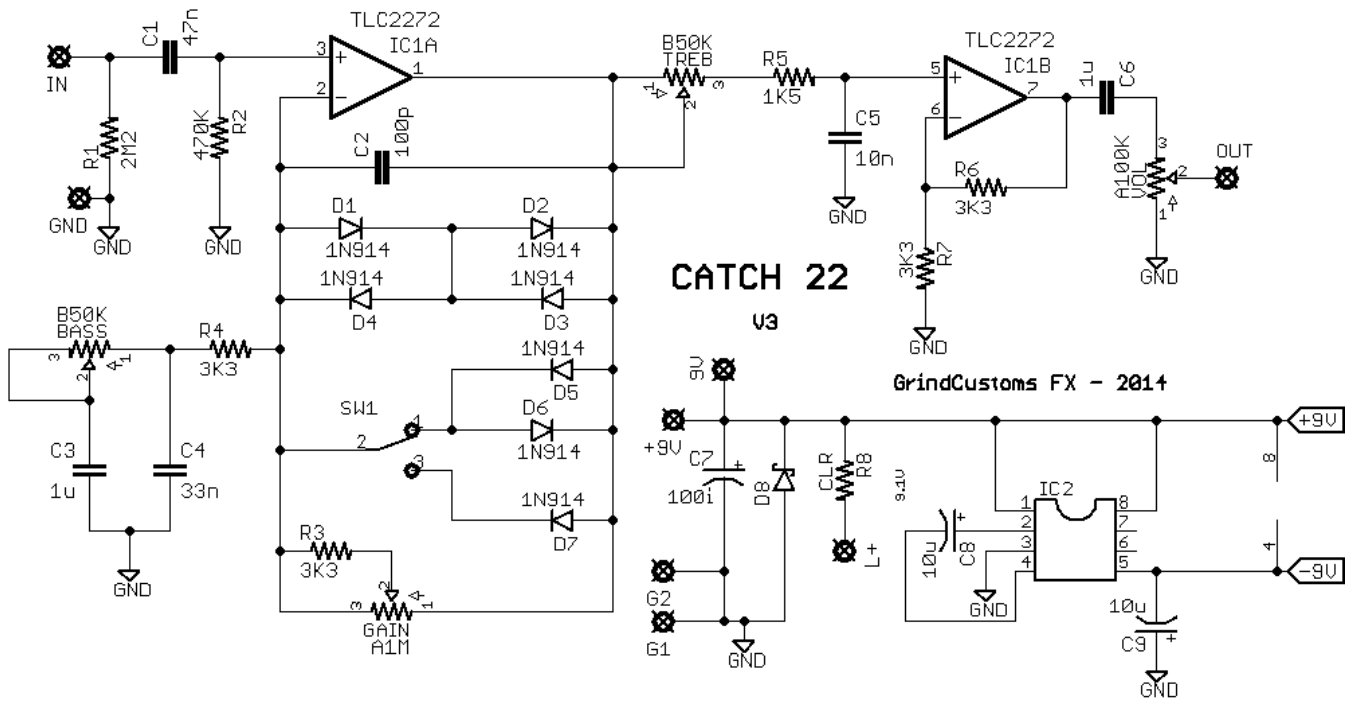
IN

C1 47n

R1 2M2

GND

GND

470K R2

GND

TLC2272

IC1A

3 + 2 − 1

C2 100p

B50K TREB 1 2 3

R5 1K5

C5 10n

GND

TLC2272

IC1B

5 + 6 − 7

1u C6

R6 3K3

3K3 R7

GND

A100K VOL 3 2 1

OUT

GND

D1 1N914

D2 1N914

1N914 D4

1N914 D3

CATCH 22

V3

B50K BASS 3 2 1

R4 3K3

C3 1u

C4 33n

GND

SW1 2 1 3

1N914 D5

D6 1N914

1N914 D7

R3 3K3

GAIN A1M 3 2 1

9V

+9V

C7 100i

D8

CLR R8

9.1V

L+

G2

G1

GND

GrindCustoms FX - 2014

IC2

1 2 3 4 8 7 6 5

10u C8

GND

+9V

8

4

-9V

10u

C9

GND